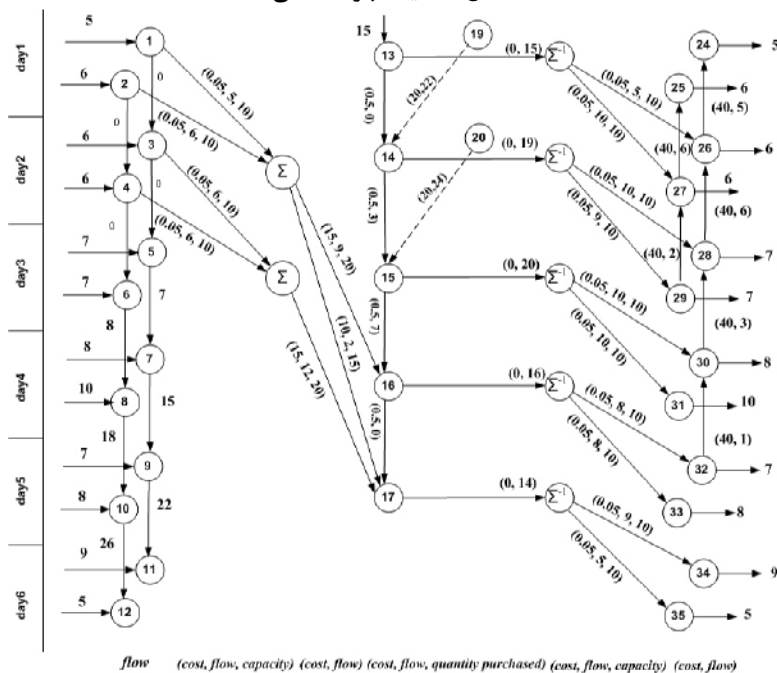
day1
day2
day3
day4
day5
day6

5
1
6
2
0
6
3
0
6
4
0
7
5
7
6
8
8
7
10
8
15
18
7
9
8
10
22
26
9
11
5
12

(0.05, 5, 10)
(0.05, 6, 10)
(0.05, 6, 10)
(0.05, 6, 10)
Σ
Σ
(15, 9, 20)
(10, 2, 15)
(15, 12, 20)

15
13
19
(0.5, 0)
(20,22)
14
20
(0.5, 3)
(20,24)
15
(0.5, 7)
16
(0.5, 0)
17

(0, 15)
$\Sigma^{-1}$
(0, 19)
$\Sigma^{-1}$
(0, 20)
$\Sigma^{-1}$
(0, 16)
$\Sigma^{-1}$
(0, 14)
$\Sigma^{-1}$

(0.05, 5, 10)
(0.05, 10, 10)
(0.05, 10, 10)
(0.05, 9, 10)
(0.05, 10, 10)
(0.05, 10, 10)
(0.05, 8, 10)
(0.05, 8, 10)
(0.05, 9, 10)
(0.05, 5, 10)

24
5
25
6
(40, 5)
26
6
(40, 6)
27
6
(40, 6)
(40, 2)
28
7
29
7
(40, 3)
30
8
31
10
(40, 1)
32
7
33
8
34
9
35
5

flow (cost, flow, capacity) (cost, flow) (cost, flow, quantity purchased) (cost, flow, capacity) (cost, flow)